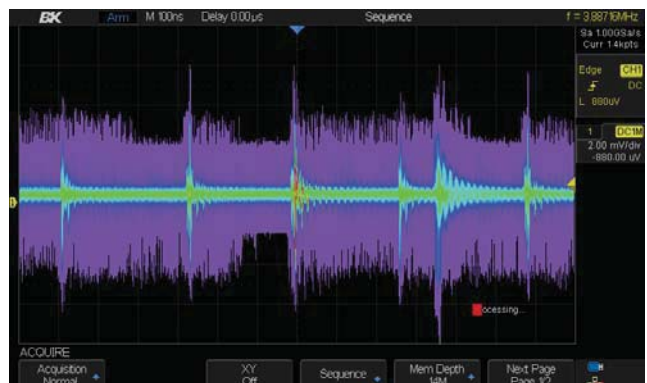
BK Arm M 100ns Delay 0.00µs Sequence f = 3.88716MHz

Sa 1.00GSa/s
Curr 14kpts

Edge CH1
DC
L 880uV

1 DC1M
2.00 mV/div
-880.00 uV

ocessing...

ACQUIRE

Acquisition Normal

XY Off

Sequence

Mem Depth 14M

Next Page Page 1/2